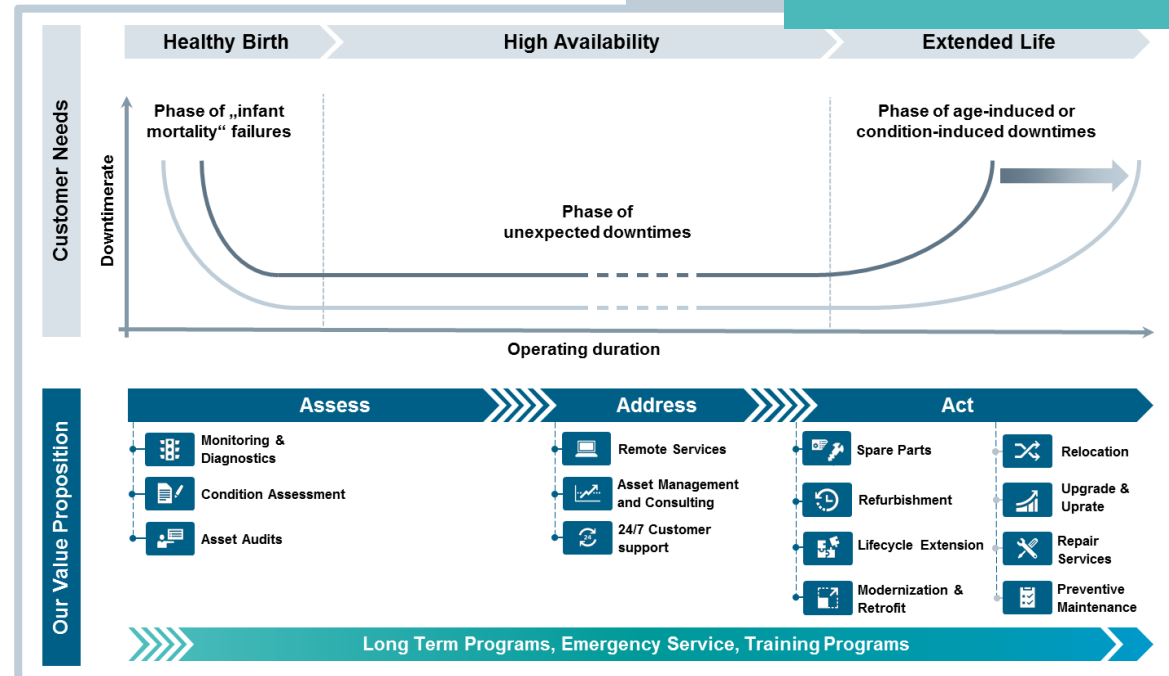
Customer Needs

Healthy Birth

High Availability

Extended Life

Phase of „infant mortality“ failures

Phase of age-induced or condition-induced downtimes

Downtimerate

Phase of unexpected downtimes

Operating duration

Our Value Proposition

Assess

Address

Act

Monitoring & Diagnostics

Condition Assessment

Asset Audits

Remote Services

Asset Management and Consulting

24/7 Customer support

Spare Parts

Refurbishment

Lifecycle Extension

Modernization & Retrofit

Relocation

Upgrade & Uprate

Repair Services

Preventive Maintenance

Long Term Programs, Emergency Service, Training Programs